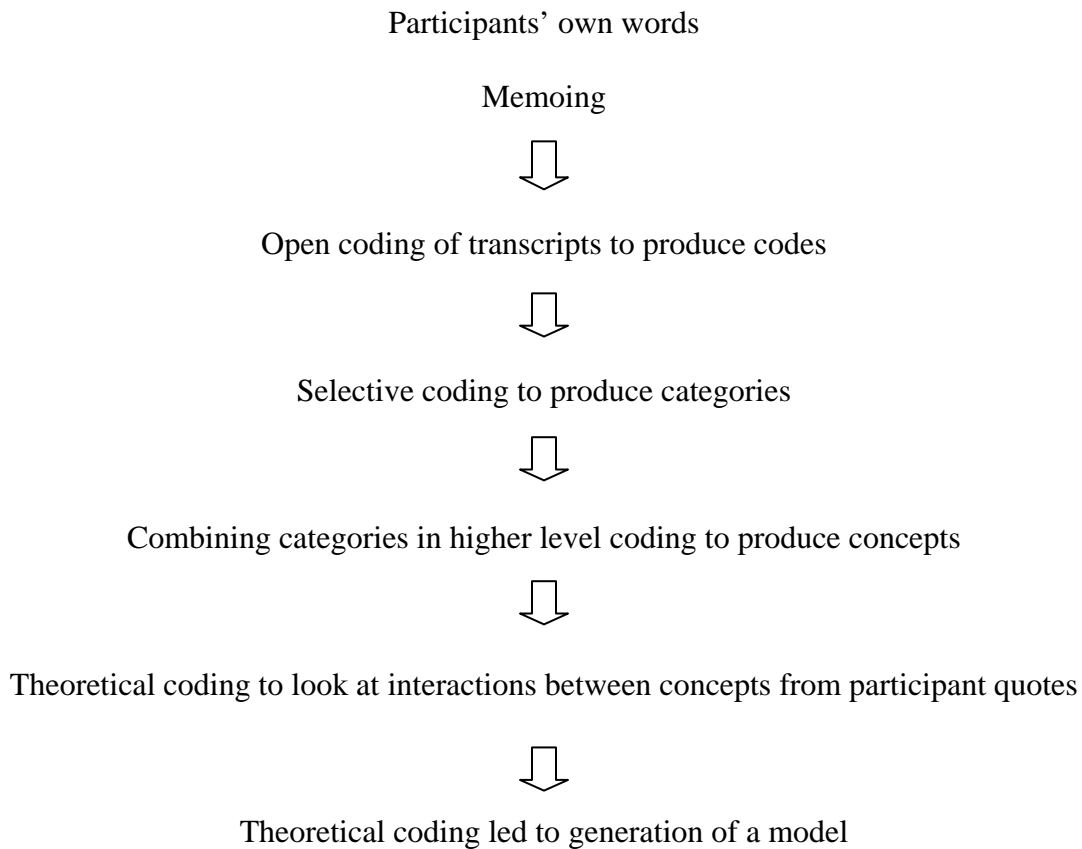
Participants' own words

Memoing

Open coding of transcripts to produce codes

Selective coding to produce categories

Combining categories in higher level coding to produce concepts

Theoretical coding to look at interactions between concepts from participant quotes

Theoretical coding led to generation of a model